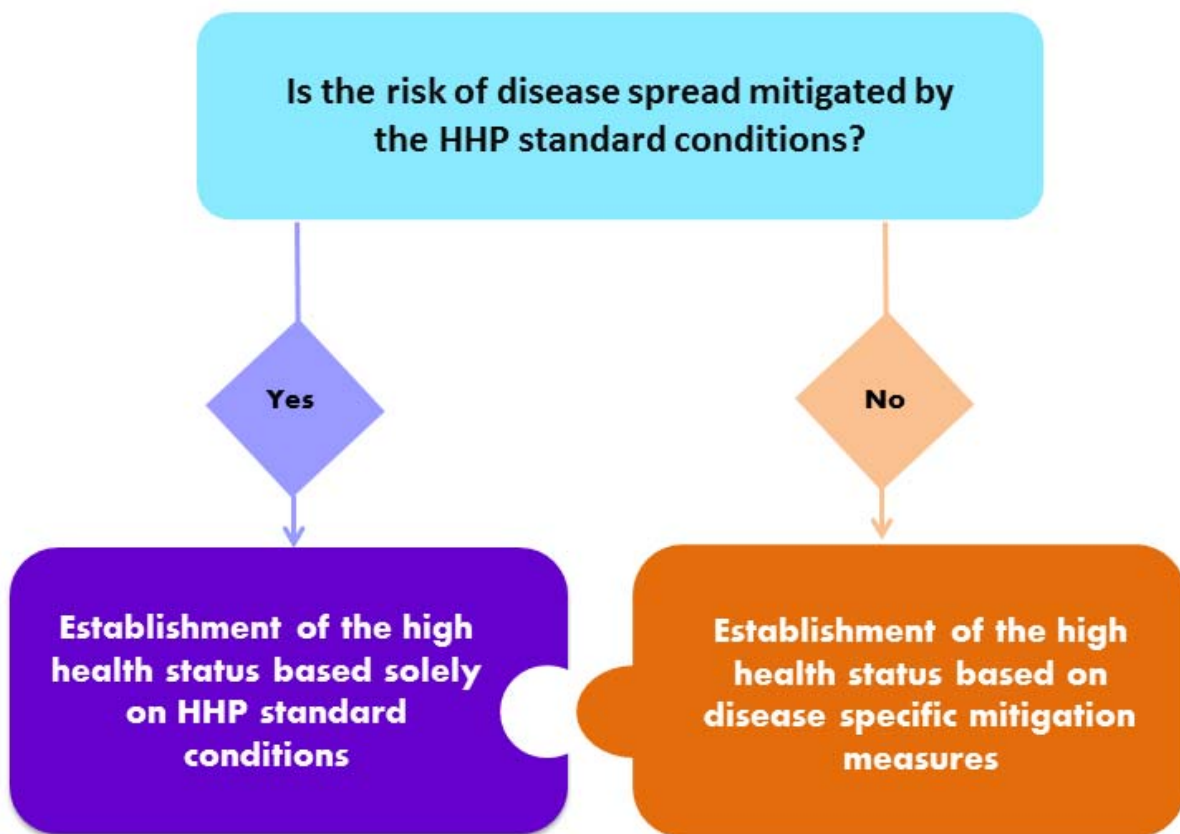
Is the risk of disease spread mitigated by the HHP standard conditions?

Yes

No

Establishment of the high health status based solely on HHP standard conditions

Establishment of the high health status based on disease specific mitigation measures